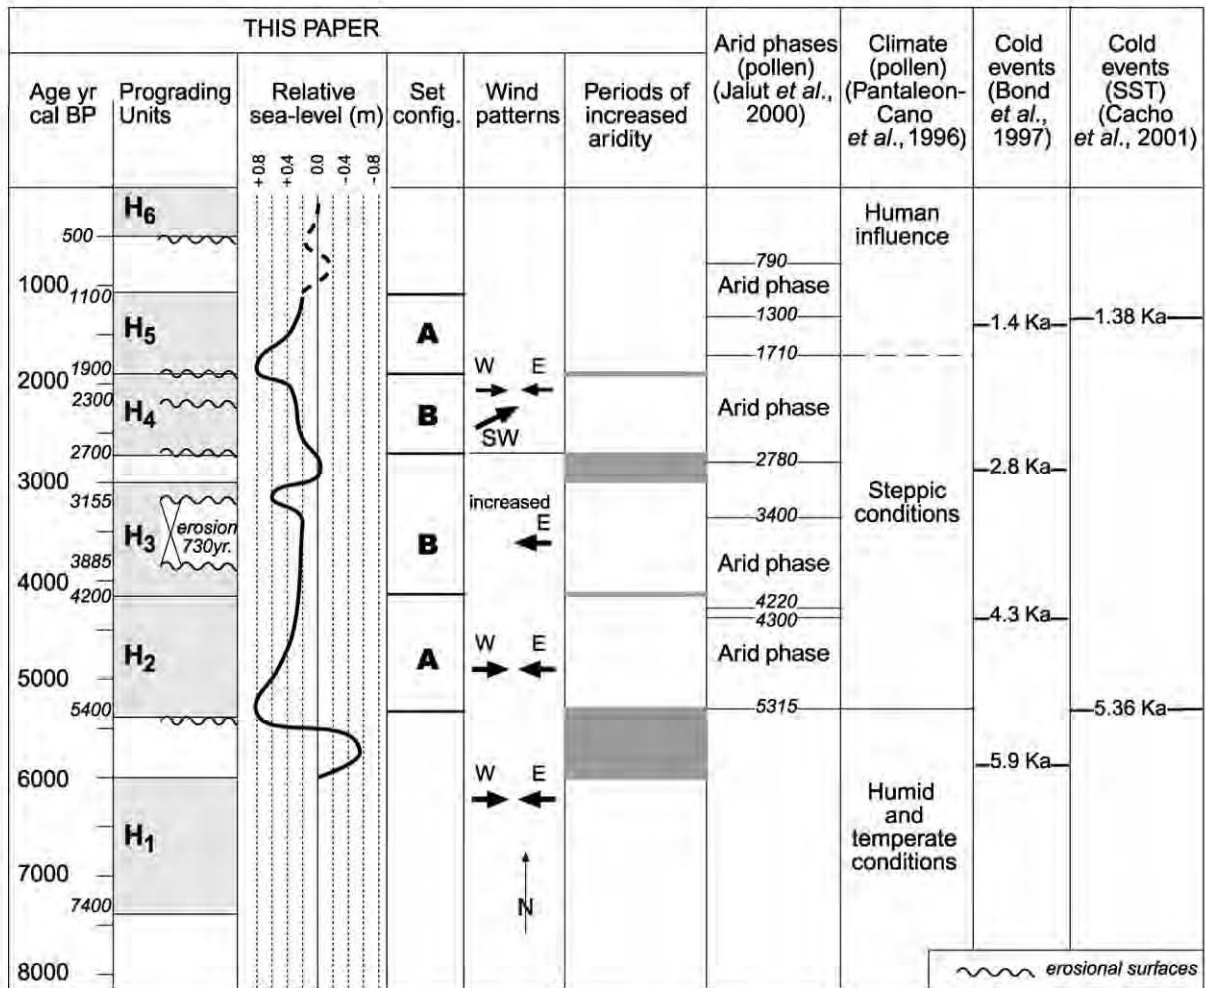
THIS PAPER

| Age yr cal BP | Prograding Units | Relative sea-level (m) | Set config. | Wind patterns | Periods of increased aridity | Arid phases (pollen) (Jalut *et al.*, 2000) | Climate (pollen) (Pantaleon-Cano *et al.*, 1996) | Cold events (Bond *et al.*, 1997) | Cold events (SST) (Cacho *et al.*, 2001) |
|---|---|---|---|---|---|---|---|---|---|
| 500 | $H_6$ | | | | | 790 | Human influence | | |
| 1000 1100 | $H_5$ | | A | | | Arid phase 1300 1710 | | 1.4 Ka | 1.38 Ka |
| 2000 1900 2300 2700 | $H_4$ | | B | W E SW | | Arid phase 2780 | | 2.8 Ka | |
| 3000 3155 3885 | $H_3$ erosion 730yr. | | B | increased E | | 3400 Arid phase 4220 4300 | Steppic conditions | | |
| 4000 4200 5000 5400 | $H_2$ | | A | W E | | Arid phase 5315 | | 4.3 Ka | 5.36 Ka |
| 6000 7000 7400 | $H_1$ | | | W E N | | | Humid and temperate conditions | 5.9 Ka | |
| 8000 | | | | | | | | | |

+0.8 +0.4 0.0 -0.4 -0.8

erosional surfaces